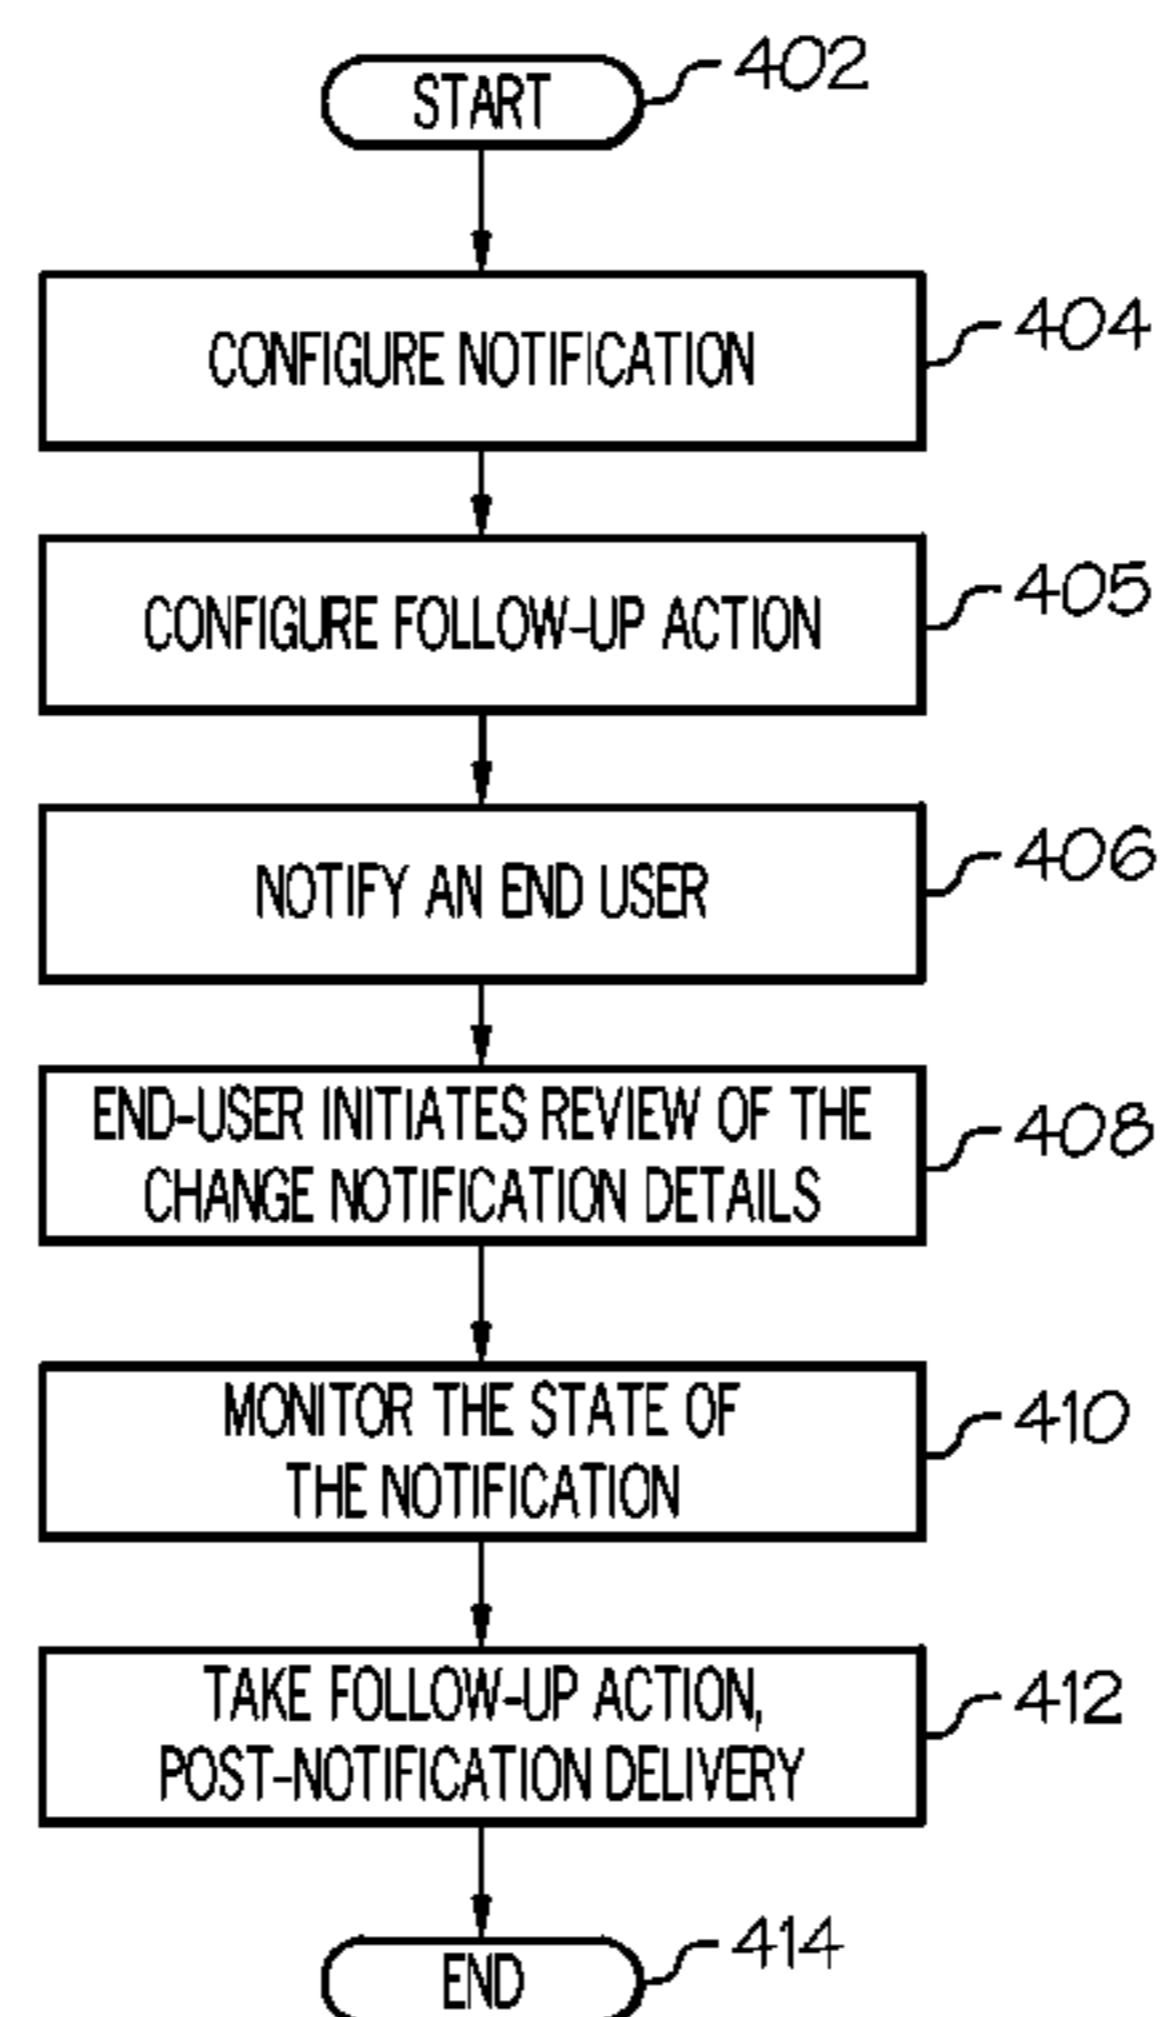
START
402

CONFIGURE NOTIFICATION
404

CONFIGURE FOLLOW-UP ACTION
405

NOTIFY AN END USER
406

END-USER INITIATES REVIEW OF THE CHANGE NOTIFICATION DETAILS
408

MONITOR THE STATE OF THE NOTIFICATION
410

TAKE FOLLOW-UP ACTION, POST-NOTIFICATION DELIVERY
412

END
414